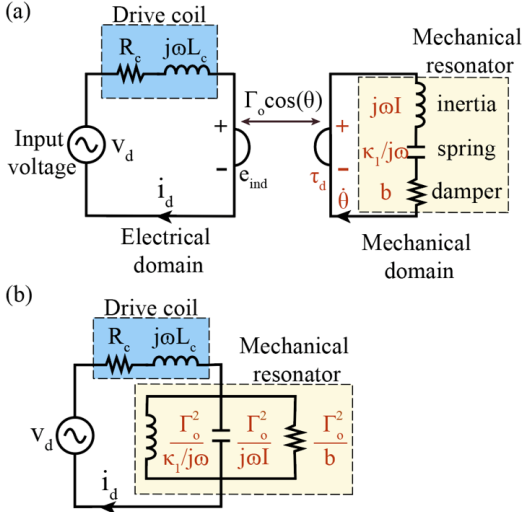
(a)

Drive coil

$R_c$ $j\omega L_c$

Mechanical resonator

$\Gamma_o\cos(\theta)$

Input voltage $V_d$

+

-

$e_{ind}$

$i_d$

Electrical domain

+

-

$\tau_d$

$\dot{\theta}$

$j\omega I$ inertia

$\kappa_1/j\omega$ spring

$b$ damper

Mechanical domain

(b)

Drive coil

$R_c$ $j\omega L_c$

Mechanical resonator

$V_d$

$i_d$

$\frac{\Gamma_o^2}{\kappa_1/j\omega}$ $\frac{\Gamma_o^2}{j\omega I}$ $\frac{\Gamma_o^2}{b}$